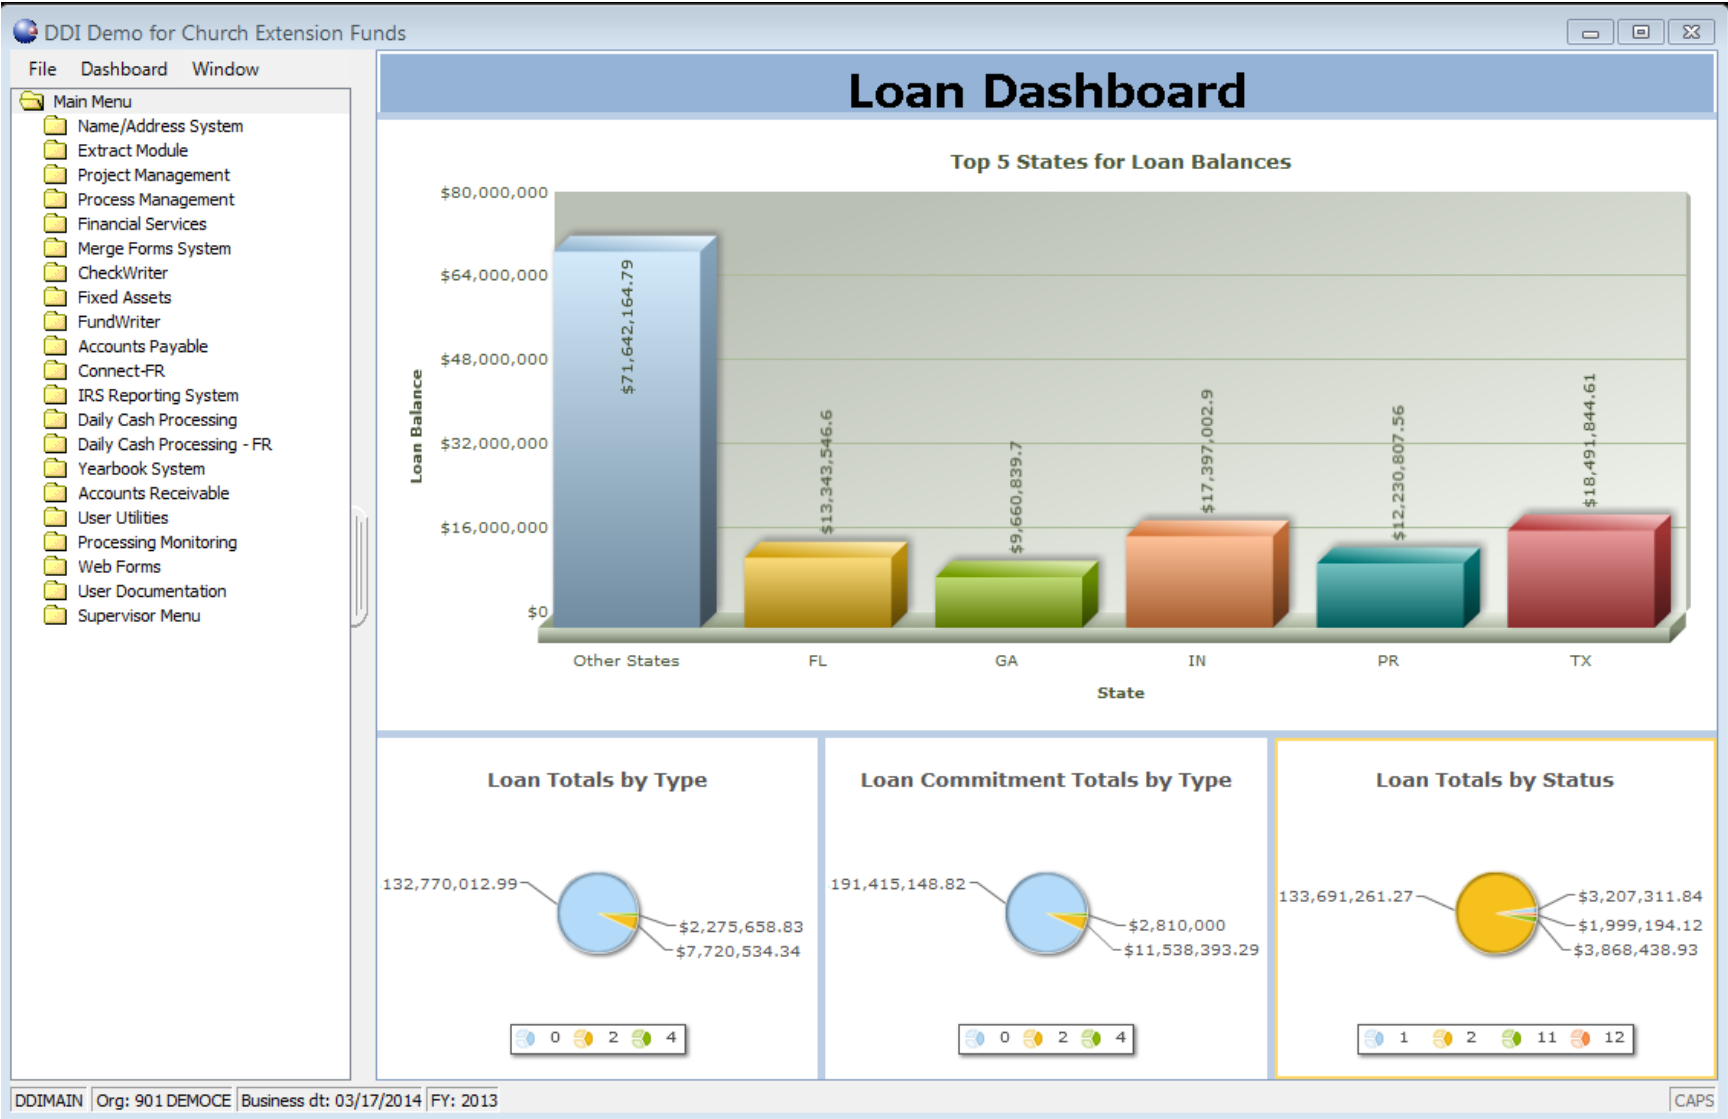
DDI Demo for Church Extension Funds

File Dashboard Window

Main Menu
Name/Address System
Extract Module
Project Management
Process Management
Financial Services
Merge Forms System
CheckWriter
Fixed Assets
FundWriter
Accounts Payable
Connect-FR
IRS Reporting System
Daily Cash Processing
Daily Cash Processing - FR
Yearbook System
Accounts Receivable
User Utilities
Processing Monitoring
Web Forms
User Documentation
Supervisor Menu

Loan Dashboard

Top 5 States for Loan Balances

$80,000,000
$64,000,000
$48,000,000
$32,000,000
$16,000,000
$0

Loan Balance

$71,642,164.79
$13,343,546.6
$9,660,839.7
$17,397,002.9
$12,230,807.56
$18,491,844.61

Other States FL GA IN PR TX

State

Loan Totals by Type

132,770,012.99
$2,275,658.83
$7,720,534.34

0 2 4

Loan Commitment Totals by Type

191,415,148.82
$2,810,000
$11,538,393.29

0 2 4

Loan Totals by Status

133,691,261.27
$3,207,311.84
$1,999,194.12
$3,868,438.93

1 2 11 12

DDIMAIN Org: 901 DEMOCE Business dt: 03/17/2014 FY: 2013 CAPS